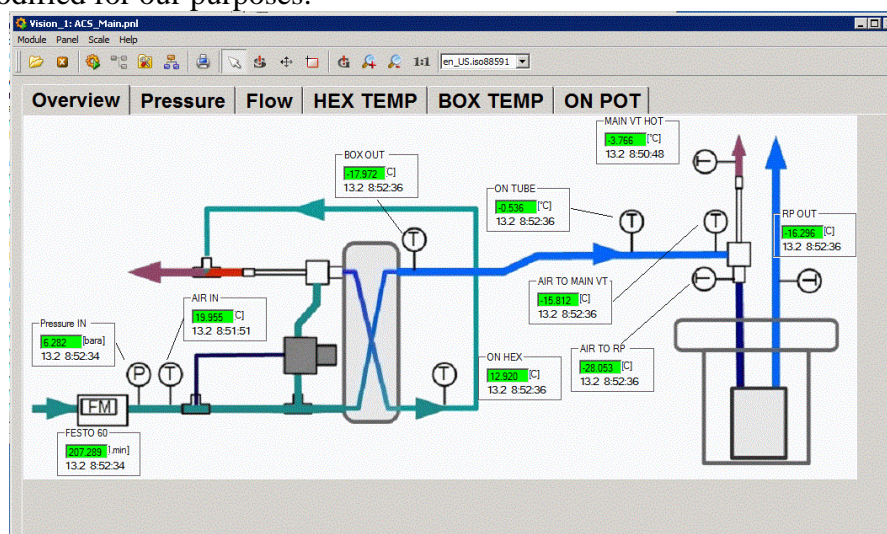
odified for our purposes.

Vision_1: ACS_Main.pnl

Module Panel Scale Help

1:1 en_US.iso88591

Overview | Pressure | Flow | HEX TEMP | BOX TEMP | ON POT

MAIN VT HOT
-3.766 [°C]
13.2 8:50:48

BOX OUT
-17.972 [C]
13.2 8:52:36

ON TUBE
-0.536 [°C]
13.2 8:52:36

RP OUT
-16.296 [C]
13.2 8:52:36

AIR TO MAIN VT
-15.812 [C]
13.2 8:52:36

AIR IN
19.955 [C]
13.2 8:51:51

Pressure IN
6.282 [bara]
13.2 8:52:34

AIR TO RP
-28.053 [C]
13.2 8:52:36

ON HEX
12.920 [C]
13.2 8:52:36

P T T T T T

FM

FESTO 60
207.289 [l.min]
13.2 8:52:34